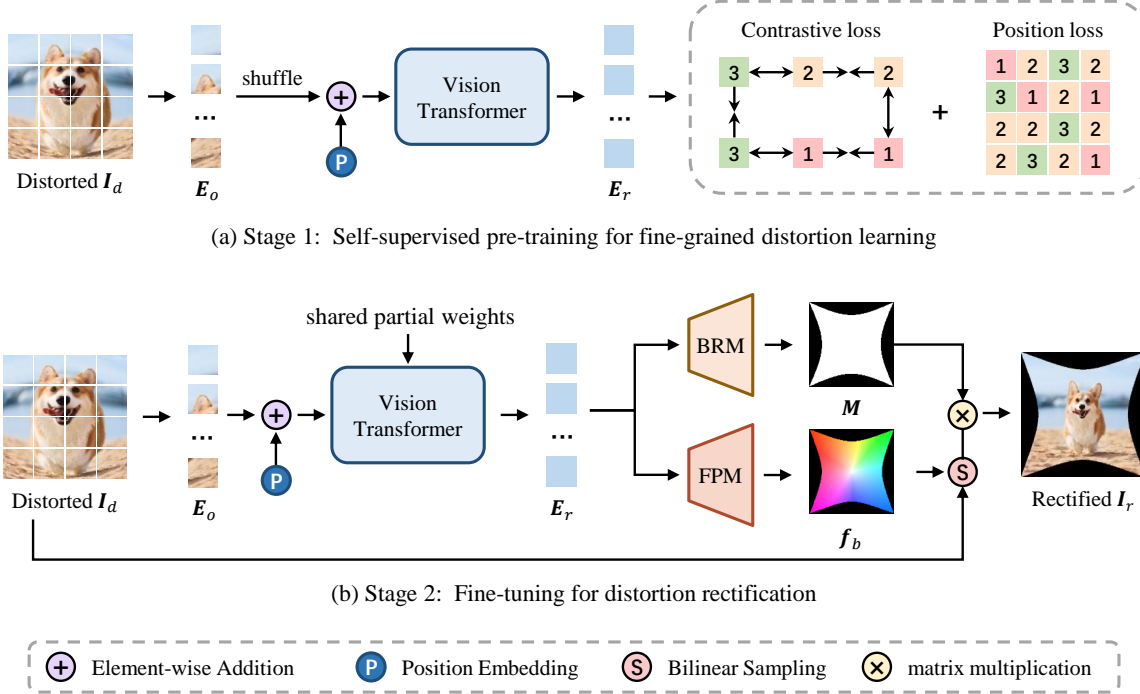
Distorted $\boldsymbol{I}_d$

...

$\boldsymbol{E}_o$

shuffle

+

P

Vision Transformer

...

$\boldsymbol{E}_r$

Contrastive loss

3 2 2

3 1 1

+

Position loss

| 1 | 2 | 3 | 2 |
|---|---|---|---|
| 3 | 1 | 2 | 1 |
| 2 | 2 | 3 | 2 |
| 2 | 3 | 2 | 1 |

(a) Stage 1: Self-supervised pre-training for fine-grained distortion learning

shared partial weights

Distorted $\boldsymbol{I}_d$

...

$\boldsymbol{E}_o$

+

P

Vision Transformer

...

$\boldsymbol{E}_r$

BRM

$\boldsymbol{M}$

FPM

$\boldsymbol{f}_b$

×

S

Rectified $\boldsymbol{I}_r$

(b) Stage 2: Fine-tuning for distortion rectification

+ Element-wise Addition P Position Embedding S Bilinear Sampling × matrix multiplication